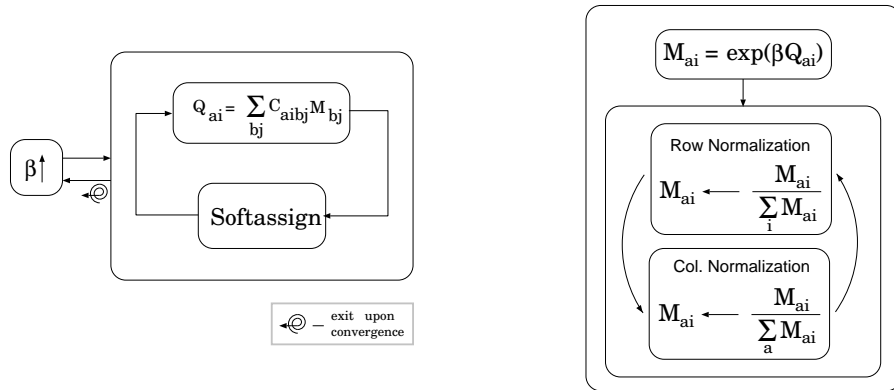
$\beta\uparrow$

$Q_{ai} = \sum_{bj} C_{aibj} M_{bj}$

Softassign

– exit upon convergence

$M_{ai} = \exp(\beta Q_{ai})$

Row Normalization

$M_{ai} \leftarrow \frac{M_{ai}}{\sum_{i} M_{ai}}$

Col. Normalization

$M_{ai} \leftarrow \frac{M_{ai}}{\sum_{a} M_{ai}}$